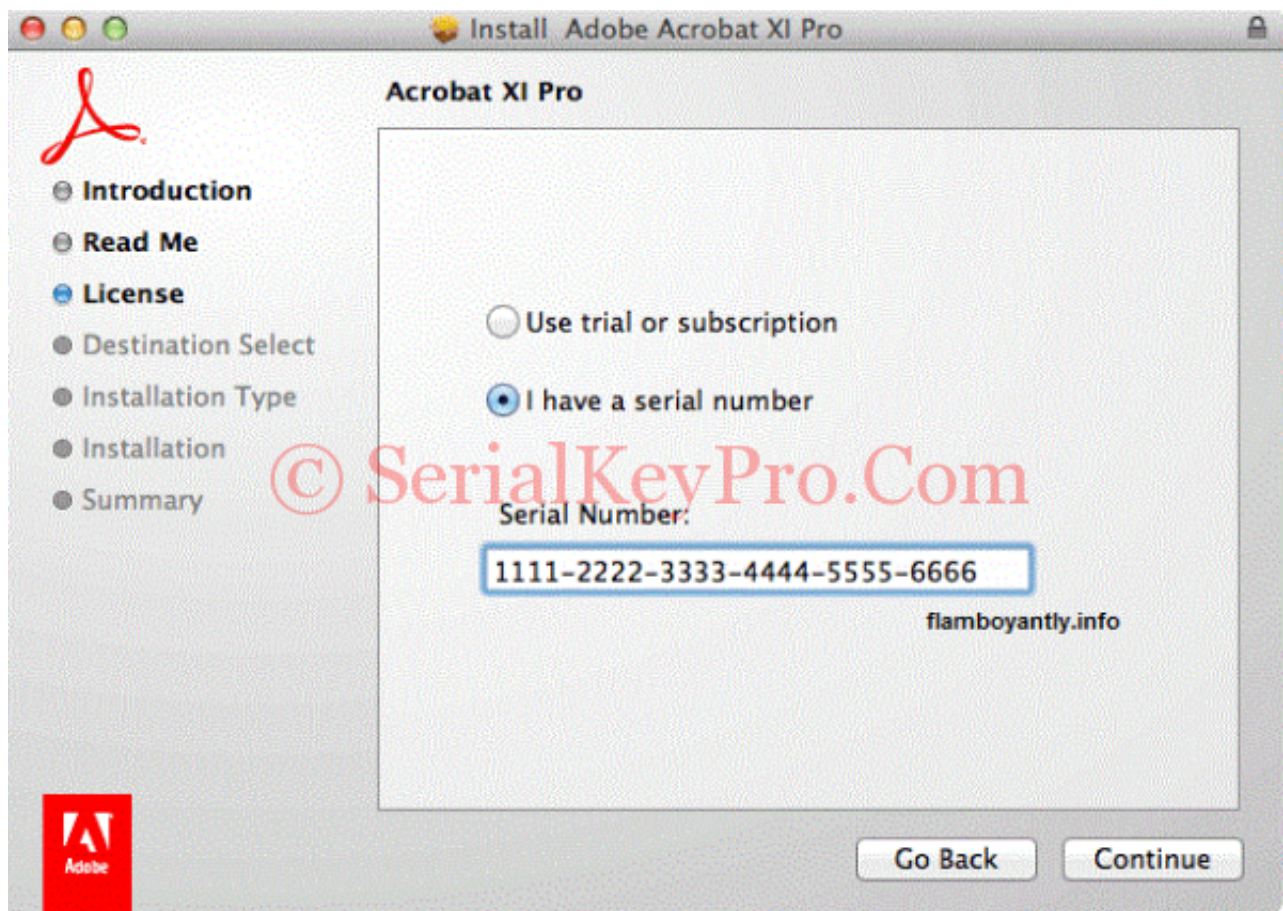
Install Adobe Acrobat XI Pro

Acrobat XI Pro

Introduction
Read Me
License
Destination Select
Installation Type
Installation
Summary

Use trial or subscription

I have a serial number

© SerialKeyPro.Com

Serial Number:

1111-2222-3333-4444-5555-6666

flamboyantly.info

Adobe

Go Back

Continue